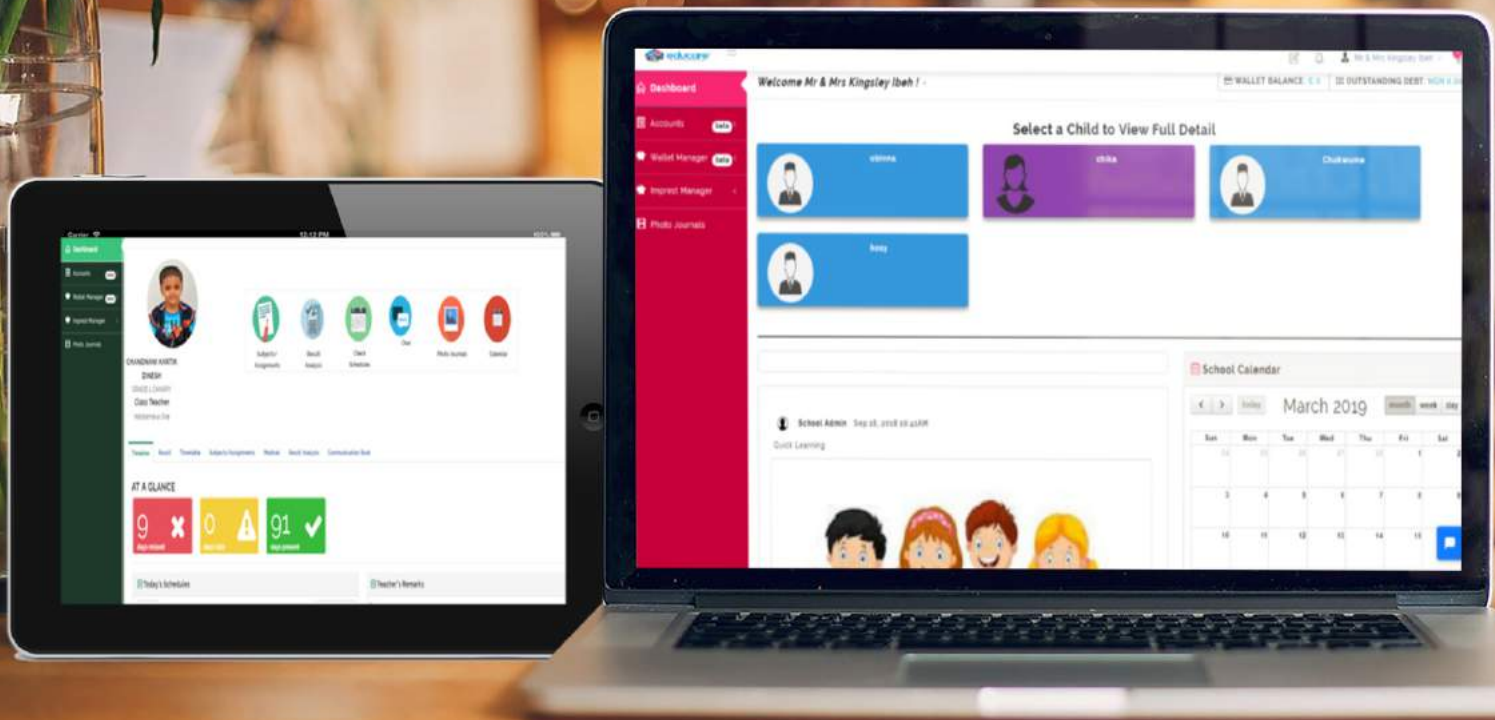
Carrier 12:12 PM

Dashboard
Accounts
Wallet Manager
Imprest Manager
Photo Journals

CHANDWANI KARTIK DINESH
GRADE 1 (HAPPY)
Class Teacher
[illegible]

Subjects/ Assignments
Result Analysis
Class Schedule
Chat
Photo Journals
Calendar

Timeline Result Timetable Subjects/Assignments Medical Result Analysis Communication Book

AT A GLANCE
9 days missed
0 days late
91 days present

Today's Schedules
Teacher's Remarks

educare

Mr & Mrs Kingsley Ibeh

Dashboard
Accounts beta
Wallet Manager beta
Imprest Manager
Photo Journals

Welcome Mr & Mrs Kingsley Ibeh ! -
WALLET BALANCE: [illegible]
OUTSTANDING DEBT: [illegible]

Select a Child to View Full Detail
obinna
chika
Chukwuma
kosy

School Admin Sep 18, 2018 10:41AM
Quick Learning

School Calendar
today
March 2019
month week day

| Sun | Mon | Tue | Wed | Thu | Fri | Sat |
|---|---|---|---|---|---|---|
| 24 | 25 | 26 | 27 | 28 | 1 | 2 |
| 3 | 4 | 5 | 6 | 7 | 8 | 9 |
| 10 | 11 | 12 | 13 | 14 | 15 | |